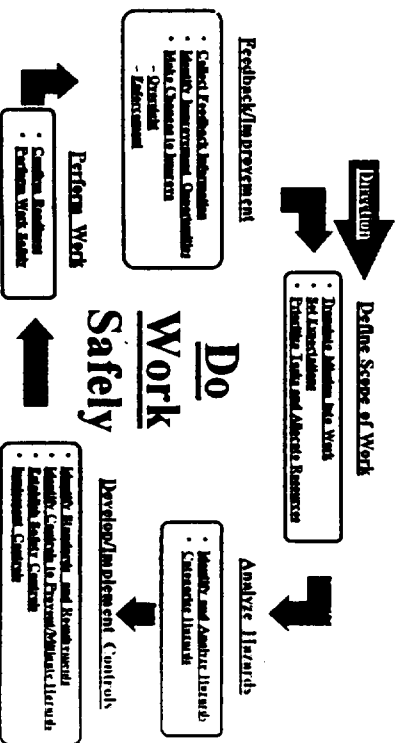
Direction

Define Scope of Work

- Translate Mission Into Work
- Set Expectations
- Prioritize Tasks and Allocate Resources

Analyze Hazards

- Identify and Analyze Hazards
- Categorize Hazards

Develop/Implement Controls

- Identify Standards and Requirements
- Identify Controls to Prevent/Mitigate Hazards
- Establish Safety Controls
- Implement Controls

Perform Work

- Confirm Readiness
- Perform Work Safely

Feedback/Improvement

- Collect Feedback Information
- Identify Improvement Opportunities
- Make Changes to Improve
- Oversight
- Enforcement

Do Work Safely